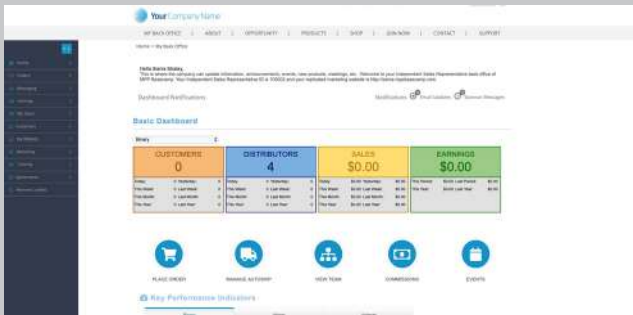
Your Company Name

MY BACK OFFICE | ABOUT | OPPORTUNITY | PRODUCTS | SHOP | JOIN NOW | CONTACT | SUPPORT

Home > My Back Office

Hello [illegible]
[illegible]

Dashboard Notifications

Notifications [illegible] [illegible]

Basic Dashboard

Binary

| CUSTOMERS | DISTRIBUTORS | SALES | EARNINGS |
|---|---|---|---|
| 0 | 4 | $0.00 | $0.00 |

PLACE ORDER | MANAGE AUTOSHIP | VIEW TEAM | COMMISSIONS | EVENTS

Key Performance Indicators